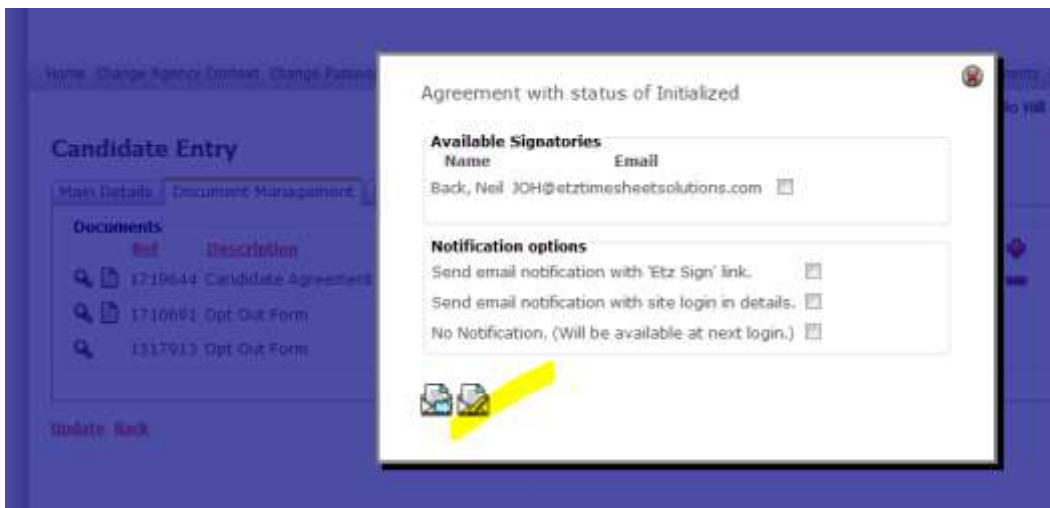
Home Change Agency Contact Change Passwo

Candidate Entry

Main Details | Document Management

Documents

Ref Description

1719644 Candidate Agreement

1710691 Opt Out Form

1517913 Opt Out Form

Update Back

Agreement with status of Initialized

Available Signatories

Name Email

Back, Neil JOH@etztimesheetsolutions.com

Notification options

Send email notification with 'Etz Sign' link.

Send email notification with site login in details.

No Notification. (Will be available at next login.)